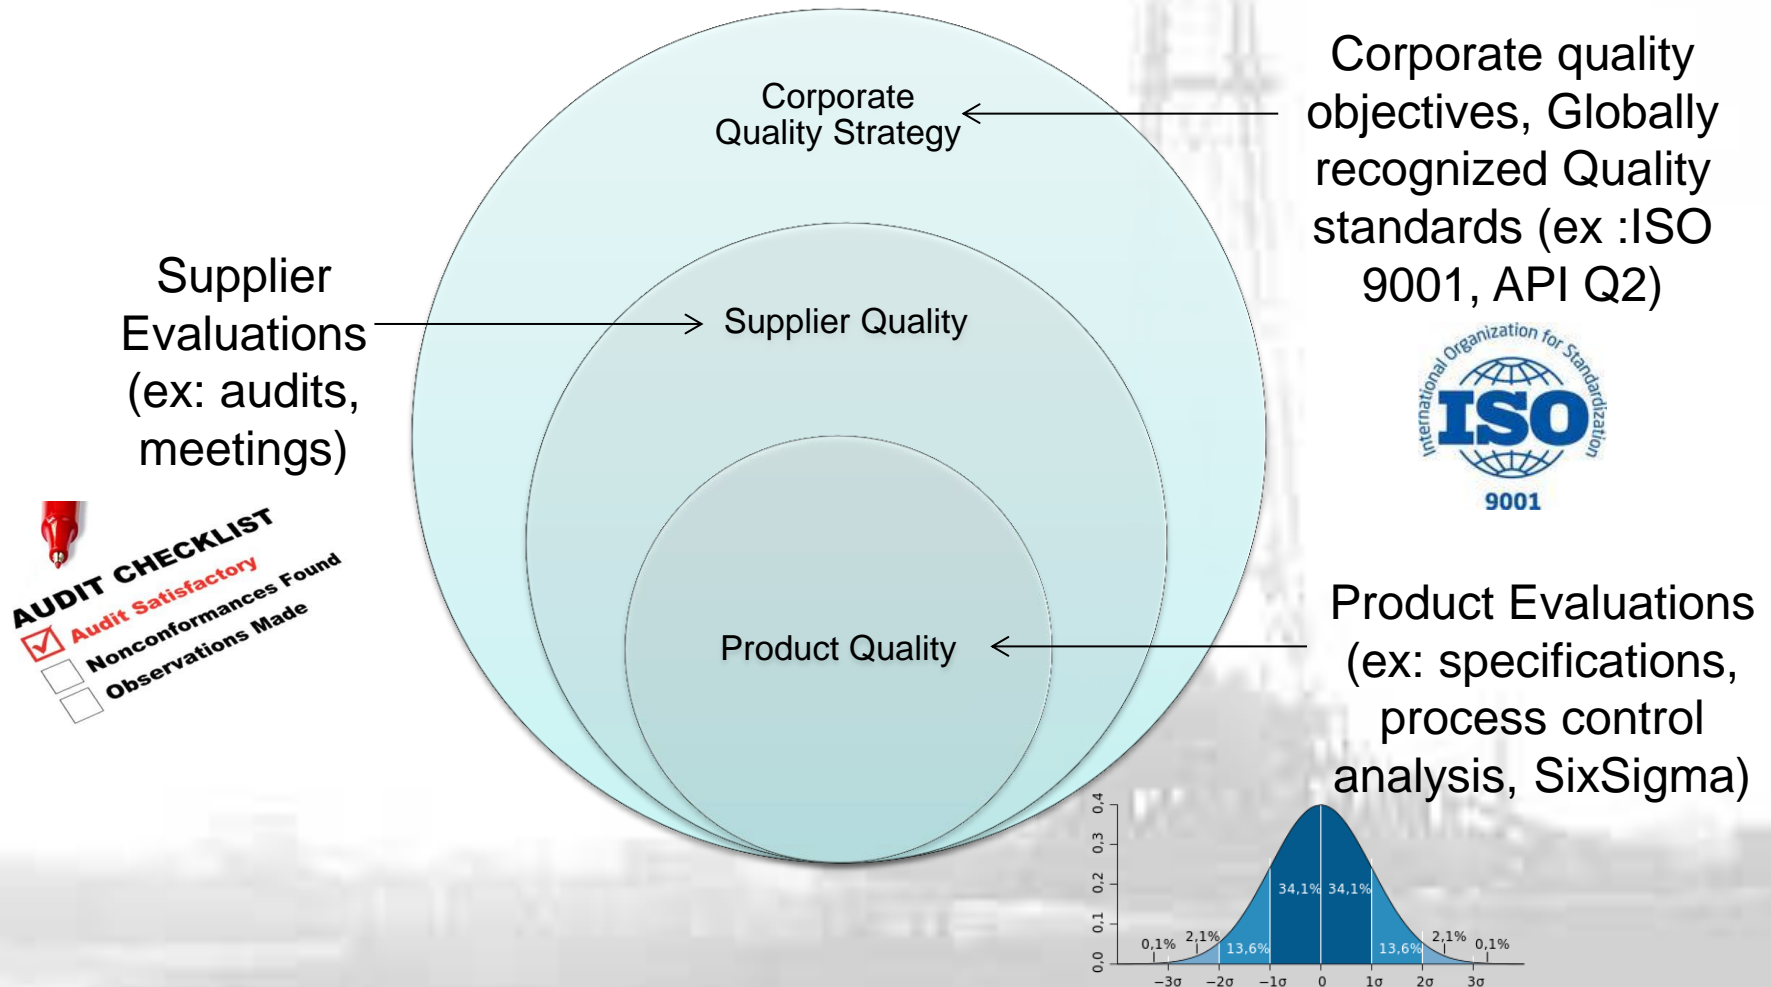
Corporate Quality Strategy

Corporate quality objectives, Globally recognized Quality standards (ex :ISO 9001, API Q2)

International Organization for Standardization
ISO
9001

Supplier Evaluations (ex: audits, meetings)

Supplier Quality

AUDIT CHECKLIST
Audit Satisfactory
Nonconformances Found
Observations Made

Product Quality

Product Evaluations (ex: specifications, process control analysis, SixSigma)

0,4
0,3
0,2
0,1
0,0
0,1%
2,1%
13,6%
34,1%
34,1%
13,6%
2,1%
0,1%
−3σ
−2σ
−1σ
0
1σ
2σ
3σ